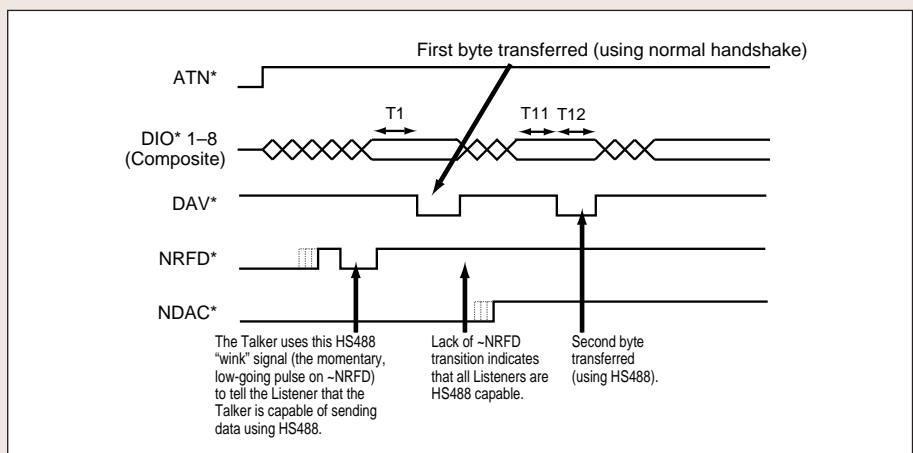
First byte transferred (using normal handshake)

ATN*

T1

T11 T12

DIO* 1–8 (Composite)

DAV*

NRFD*

NDAC*

The Talker uses this HS488 "wink" signal (the momentary, low-going pulse on ~NRFD) to tell the Listener that the Talker is capable of sending data using HS488.

Lack of ~NRFD transition indicates that all Listeners are HS488 capable.

Second byte transferred (using HS488).